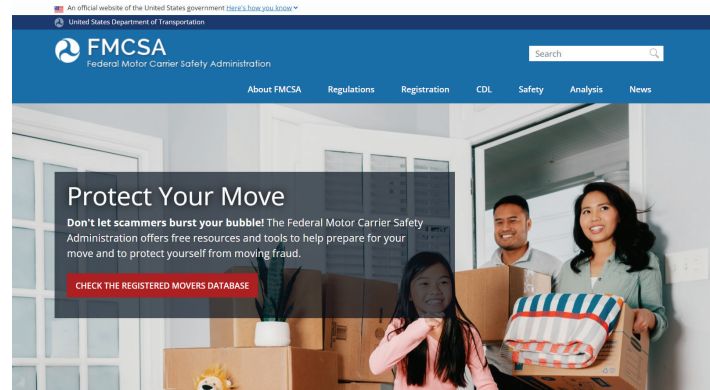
An official website of the United States government Here's how you know

United States Department of Transportation

FMCSA
Federal Motor Carrier Safety Administration

Search

About FMCSA Regulations Registration CDL Safety Analysis News

Protect Your Move

Don't let scammers burst your bubble! The Federal Motor Carrier Safety Administration offers free resources and tools to help prepare for your move and to protect yourself from moving fraud.

CHECK THE REGISTERED MOVERS DATABASE